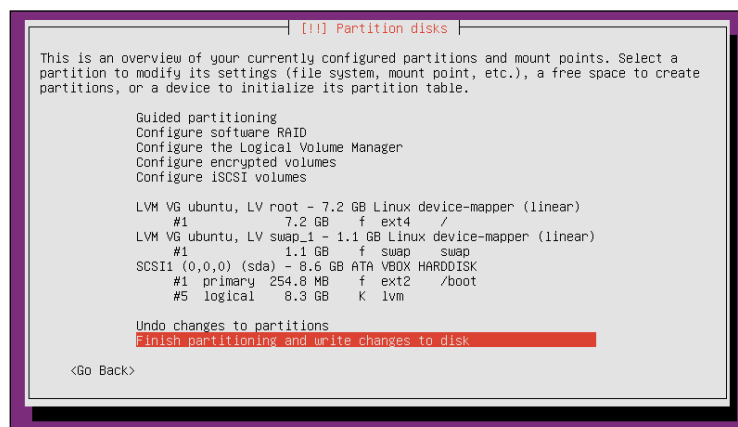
[!!] Partition disks

This is an overview of your currently configured partitions and mount points. Select a partition to modify its settings (file system, mount point, etc.), a free space to create partitions, or a device to initialize its partition table.

Guided partitioning
Configure software RAID
Configure the Logical Volume Manager
Configure encrypted volumes
Configure iSCSI volumes

LVM VG ubuntu, LV root - 7.2 GB Linux device-mapper (linear)
#1 7.2 GB f ext4 /
LVM VG ubuntu, LV swap_1 - 1.1 GB Linux device-mapper (linear)
#1 1.1 GB f swap swap
SCSI1 (0,0,0) (sda) - 8.6 GB ATA VBOX HARDDISK
#1 primary 254.8 MB f ext2 /boot
#5 logical 8.3 GB K lvm

Undo changes to partitions
Finish partitioning and write changes to disk

<Go Back>